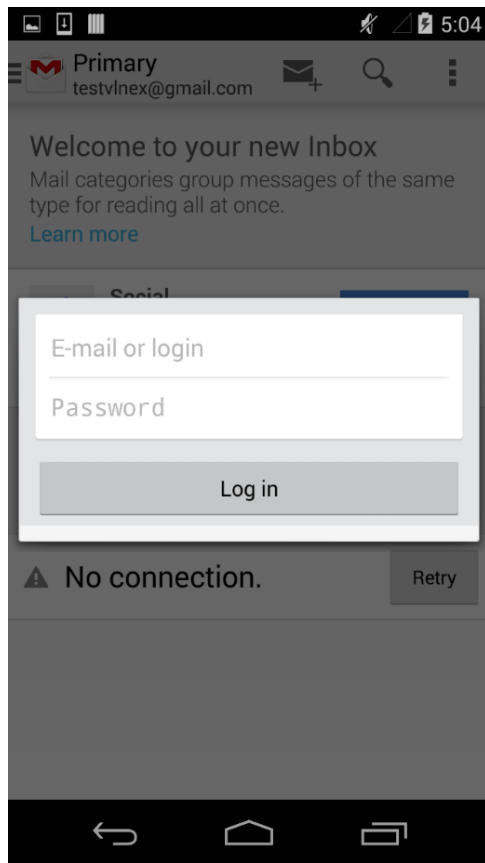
5:04

Primary
testvlnex@gmail.com

Welcome to your new Inbox
Mail categories group messages of the same type for reading all at once.
Learn more

Social

E-mail or login

Password

Log in

No connection.

Retry